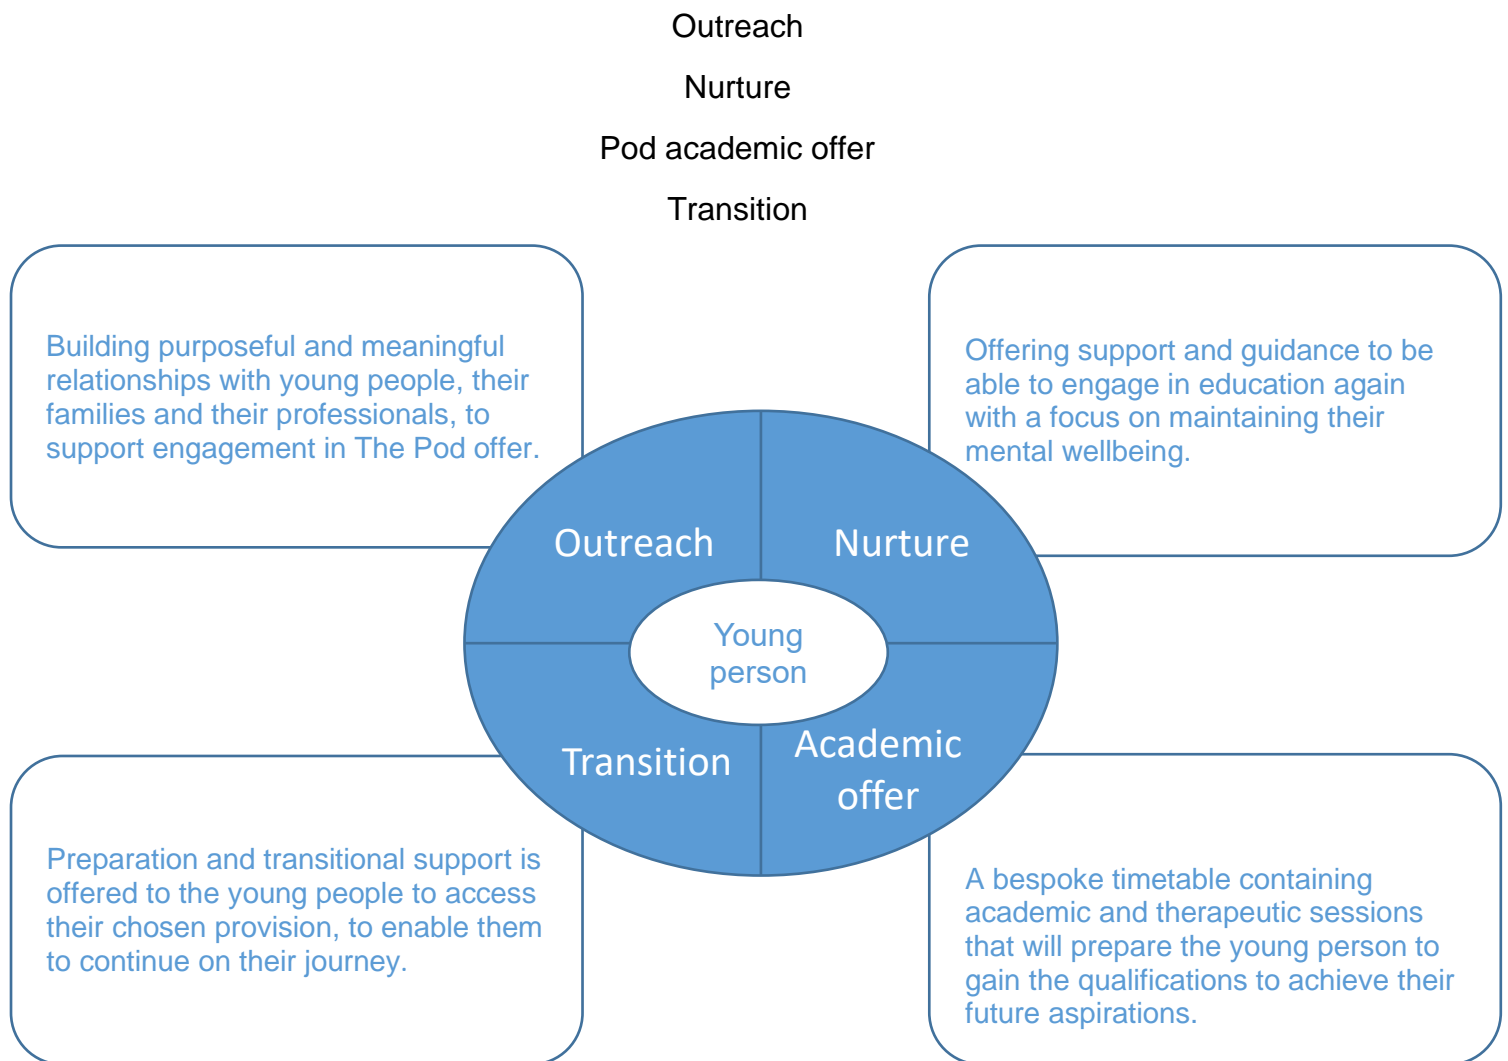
Outreach

Nurture

Pod academic offer

Transition

Building purposeful and meaningful relationships with young people, their families and their professionals, to support engagement in The Pod offer.

Offering support and guidance to be able to engage in education again with a focus on maintaining their mental wellbeing.

Outreach

Nurture

Young person

Transition

Academic offer

Preparation and transitional support is offered to the young people to access their chosen provision, to enable them to continue on their journey.

A bespoke timetable containing academic and therapeutic sessions that will prepare the young person to gain the qualifications to achieve their future aspirations.